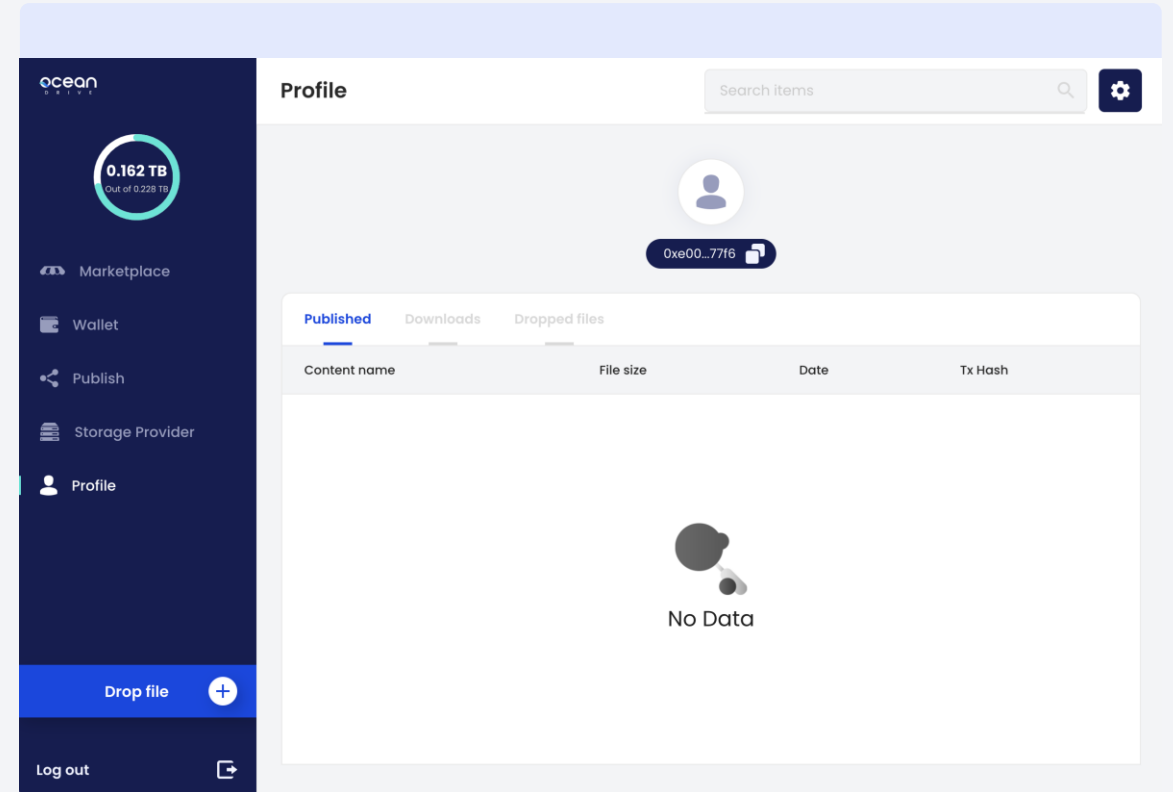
ocean
DRIVE

0.162 TB
Out of 0.228 TB

Marketplace
Wallet
Publish
Storage Provider
Profile

Drop file
Log out

Profile
Search items

0xe00...77f6

Published Downloads Dropped files

| Content name | File size | Date | Tx Hash |
|---|---|---|---|

No Data